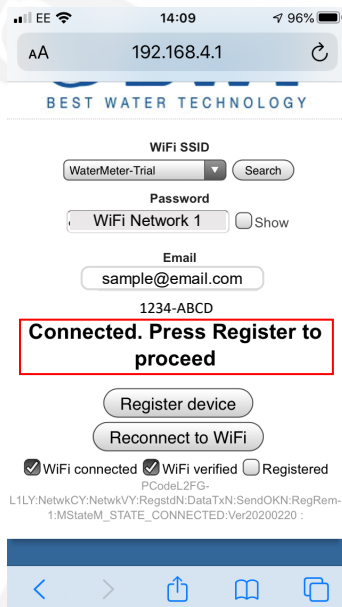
EE 14:09 96%

AA 192.168.4.1

BWT

BEST WATER TECHNOLOGY

WiFi SSID

WaterMeter-Trial

Search

Password

WiFi Network 1

Show

Email

sample@email.com

1234-ABCD

Connected. Press Register to proceed

Register device

Reconnect to WiFi

WiFi connected WiFi verified Registered

PCodeL2FG-L1LY:NetwkCY:NetwkVY:RegstdN:DataTxN:SendOKN:RegRem-1:MStateM_STATE_CONNECTED:Ver20200220 :